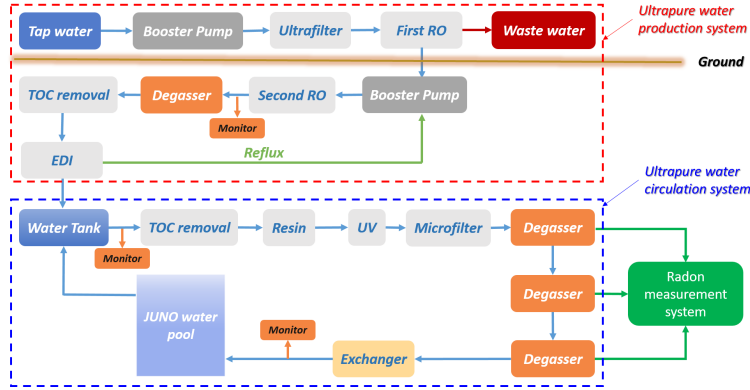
Ultrapure water production system

Tap water
Booster Pump
Ultrafilter
First RO
Waste water

Ground

TOC removal
Degasser
Second RO
Booster Pump
Monitor
EDI
Reflux

Ultrapure water circulation system

Water Tank
TOC removal
Resin
UV
Microfilter
Degasser
Monitor
Degasser
Radon measurement system
JUNO water pool
Monitor
Exchanger
Degasser